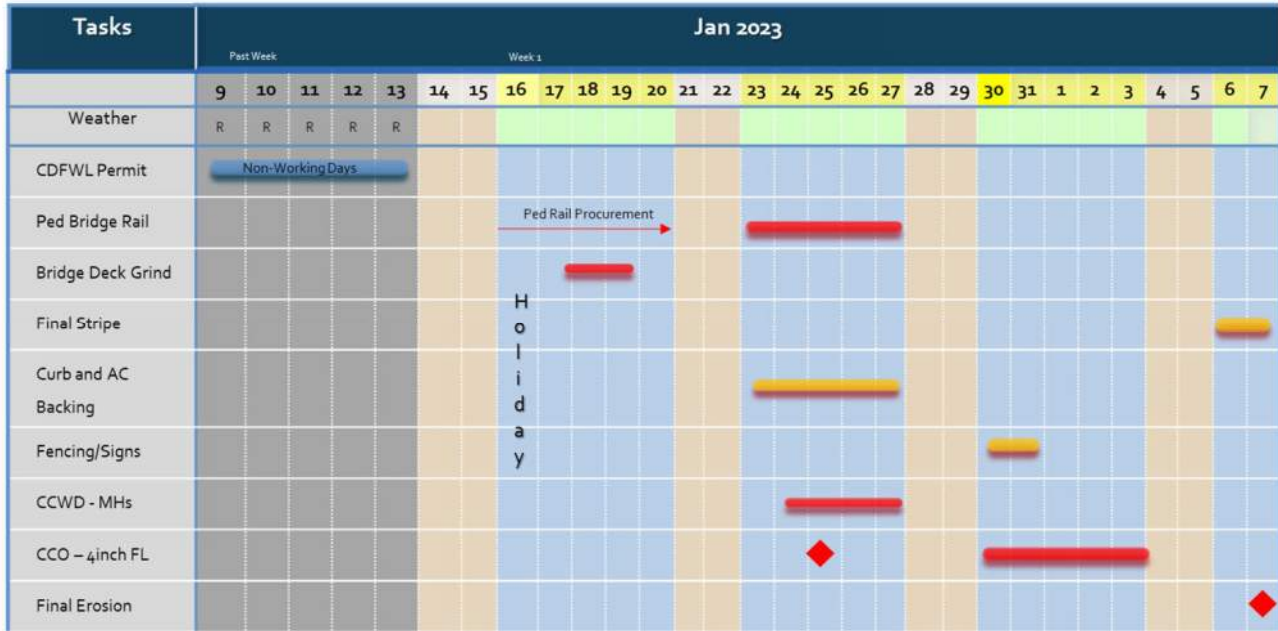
| Tasks | Jan 2023 |
|---|---|
| | Past Week · Week 1 |
| | 9 10 11 12 13 14 15 16 17 18 19 20 21 22 23 24 25 26 27 28 29 30 31 1 2 3 4 5 6 7 |
| Weather | R R R R R |
| CDFWL Permit | Non-Working Days |
| Ped Bridge Rail | Ped Rail Procurement |
| Bridge Deck Grind | |
| Final Stripe | |
| Curb and AC Backing | |
| Fencing/Signs | |
| CCWD - MHs | |
| CCO – 4inch FL | |
| Final Erosion | |

H
o
l
i
d
a
y